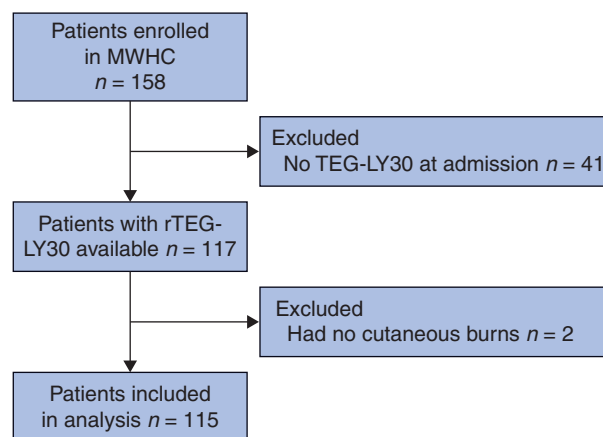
Patients enrolled in MWHC
$n = 158$

Excluded
No TEG-LY30 at admission $n = 41$

Patients with rTEG-LY30 available $n = 117$

Excluded
Had no cutaneous burns $n = 2$

Patients included in analysis $n = 115$